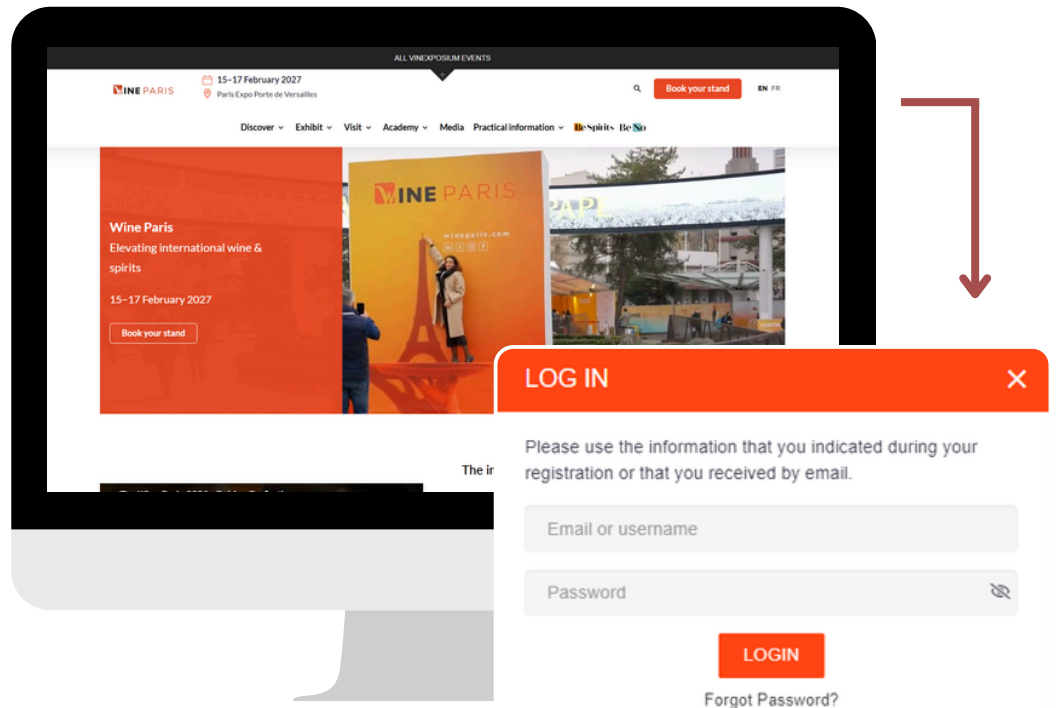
ALL VINEXPOSIUM EVENTS

WINE PARIS

15–17 February 2027
Paris Expo Porte de Versailles

Book your stand

EN FR

Discover Exhibit Visit Academy Media Practical information BeSpirits BeNo

WINE PARIS
wineparis.com

Wine Paris
Elevating international wine & spirits

15–17 February 2027

Book your stand

The in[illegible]

LOG IN

Please use the information that you indicated during your registration or that you received by email.

Email or username

Password

LOGIN

Forgot Password?